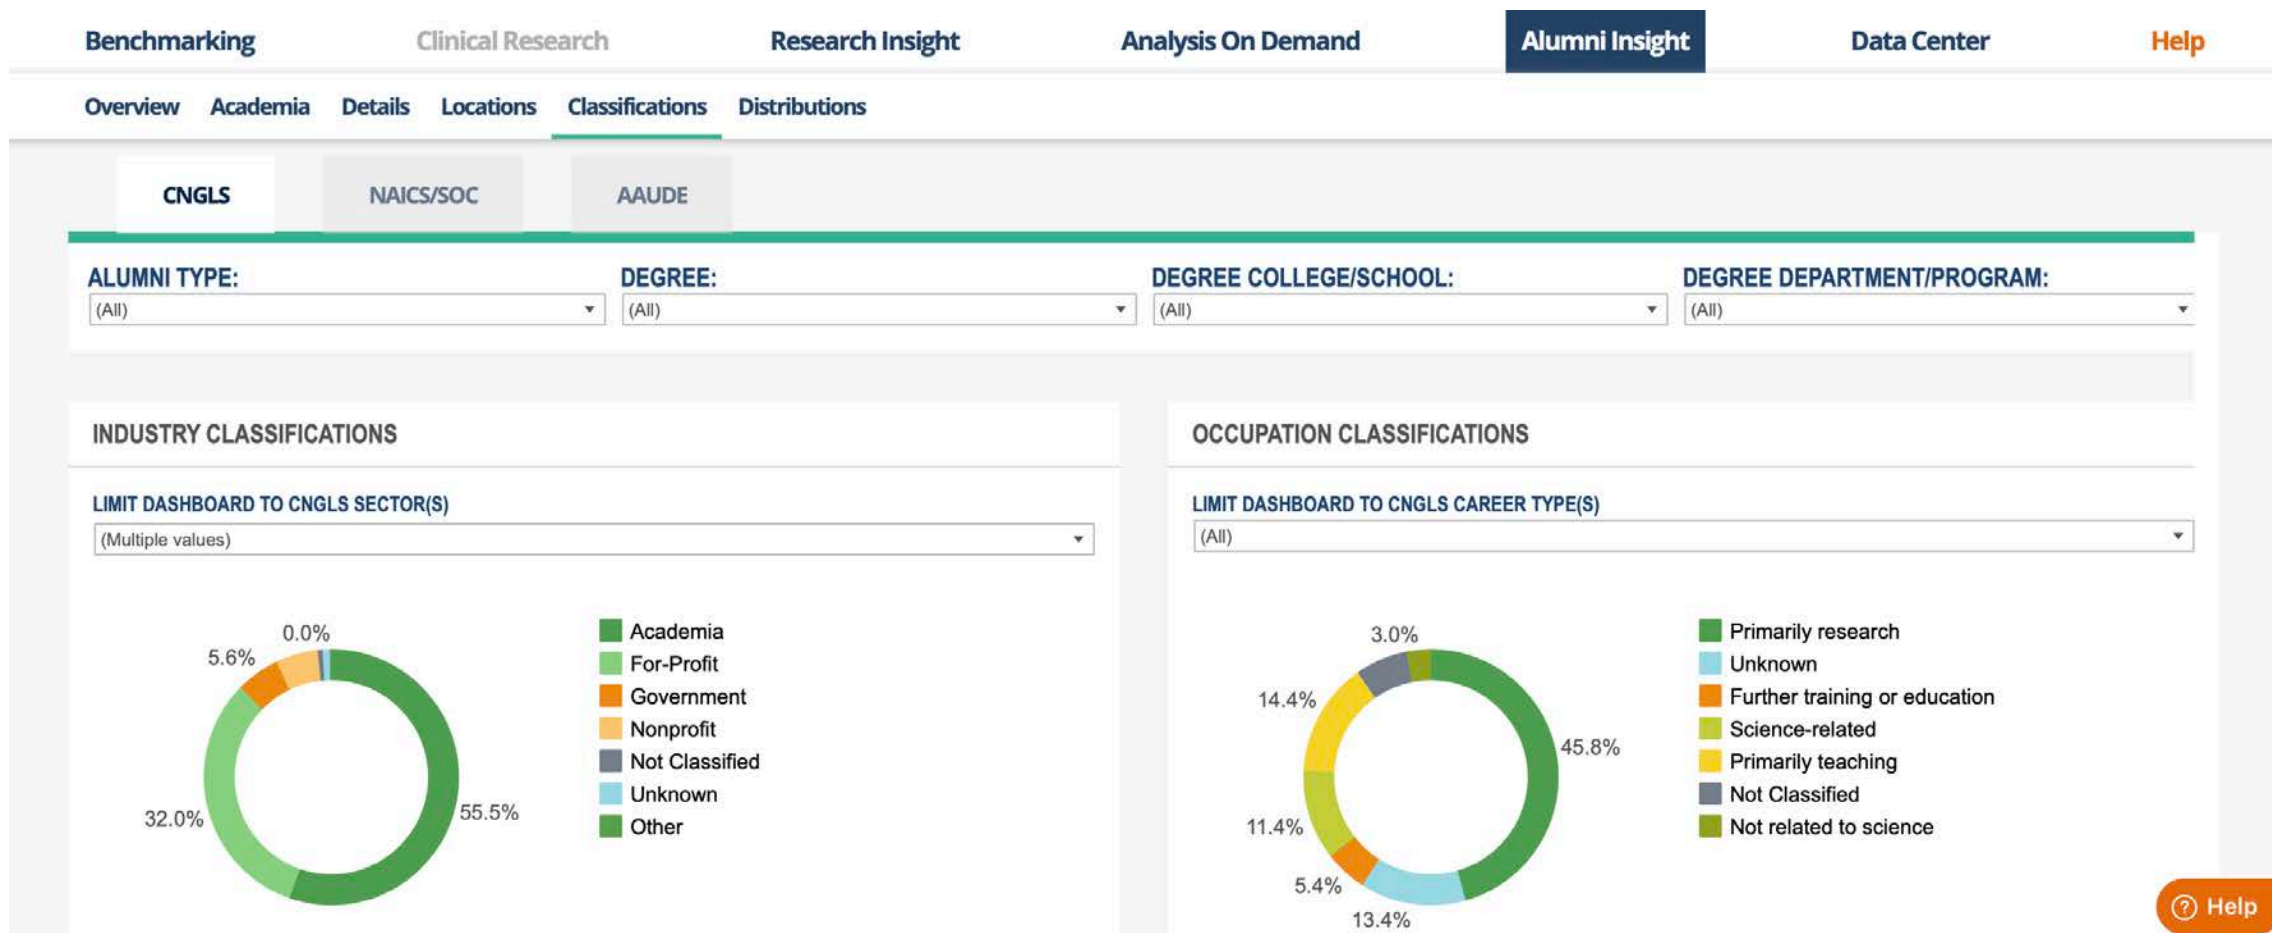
Benchmarking Clinical Research Research Insight Analysis On Demand Alumni Insight Data Center Help

Overview Academia Details Locations Classifications Distributions

CNGLS NAICS/SOC AAUDE

ALUMNI TYPE:
(All)

DEGREE:
(All)

DEGREE COLLEGE/SCHOOL:
(All)

DEGREE DEPARTMENT/PROGRAM:
(All)

INDUSTRY CLASSIFICATIONS

LIMIT DASHBOARD TO CNGLS SECTOR(S)
(Multiple values)

0.0%
5.6%
32.0%
55.5%

Academia
For-Profit
Government
Nonprofit
Not Classified
Unknown
Other

OCCUPATION CLASSIFICATIONS

LIMIT DASHBOARD TO CNGLS CAREER TYPE(S)
(All)

3.0%
14.4%
45.8%
11.4%
5.4%
13.4%

Primarily research
Unknown
Further training or education
Science-related
Primarily teaching
Not Classified
Not related to science

Help